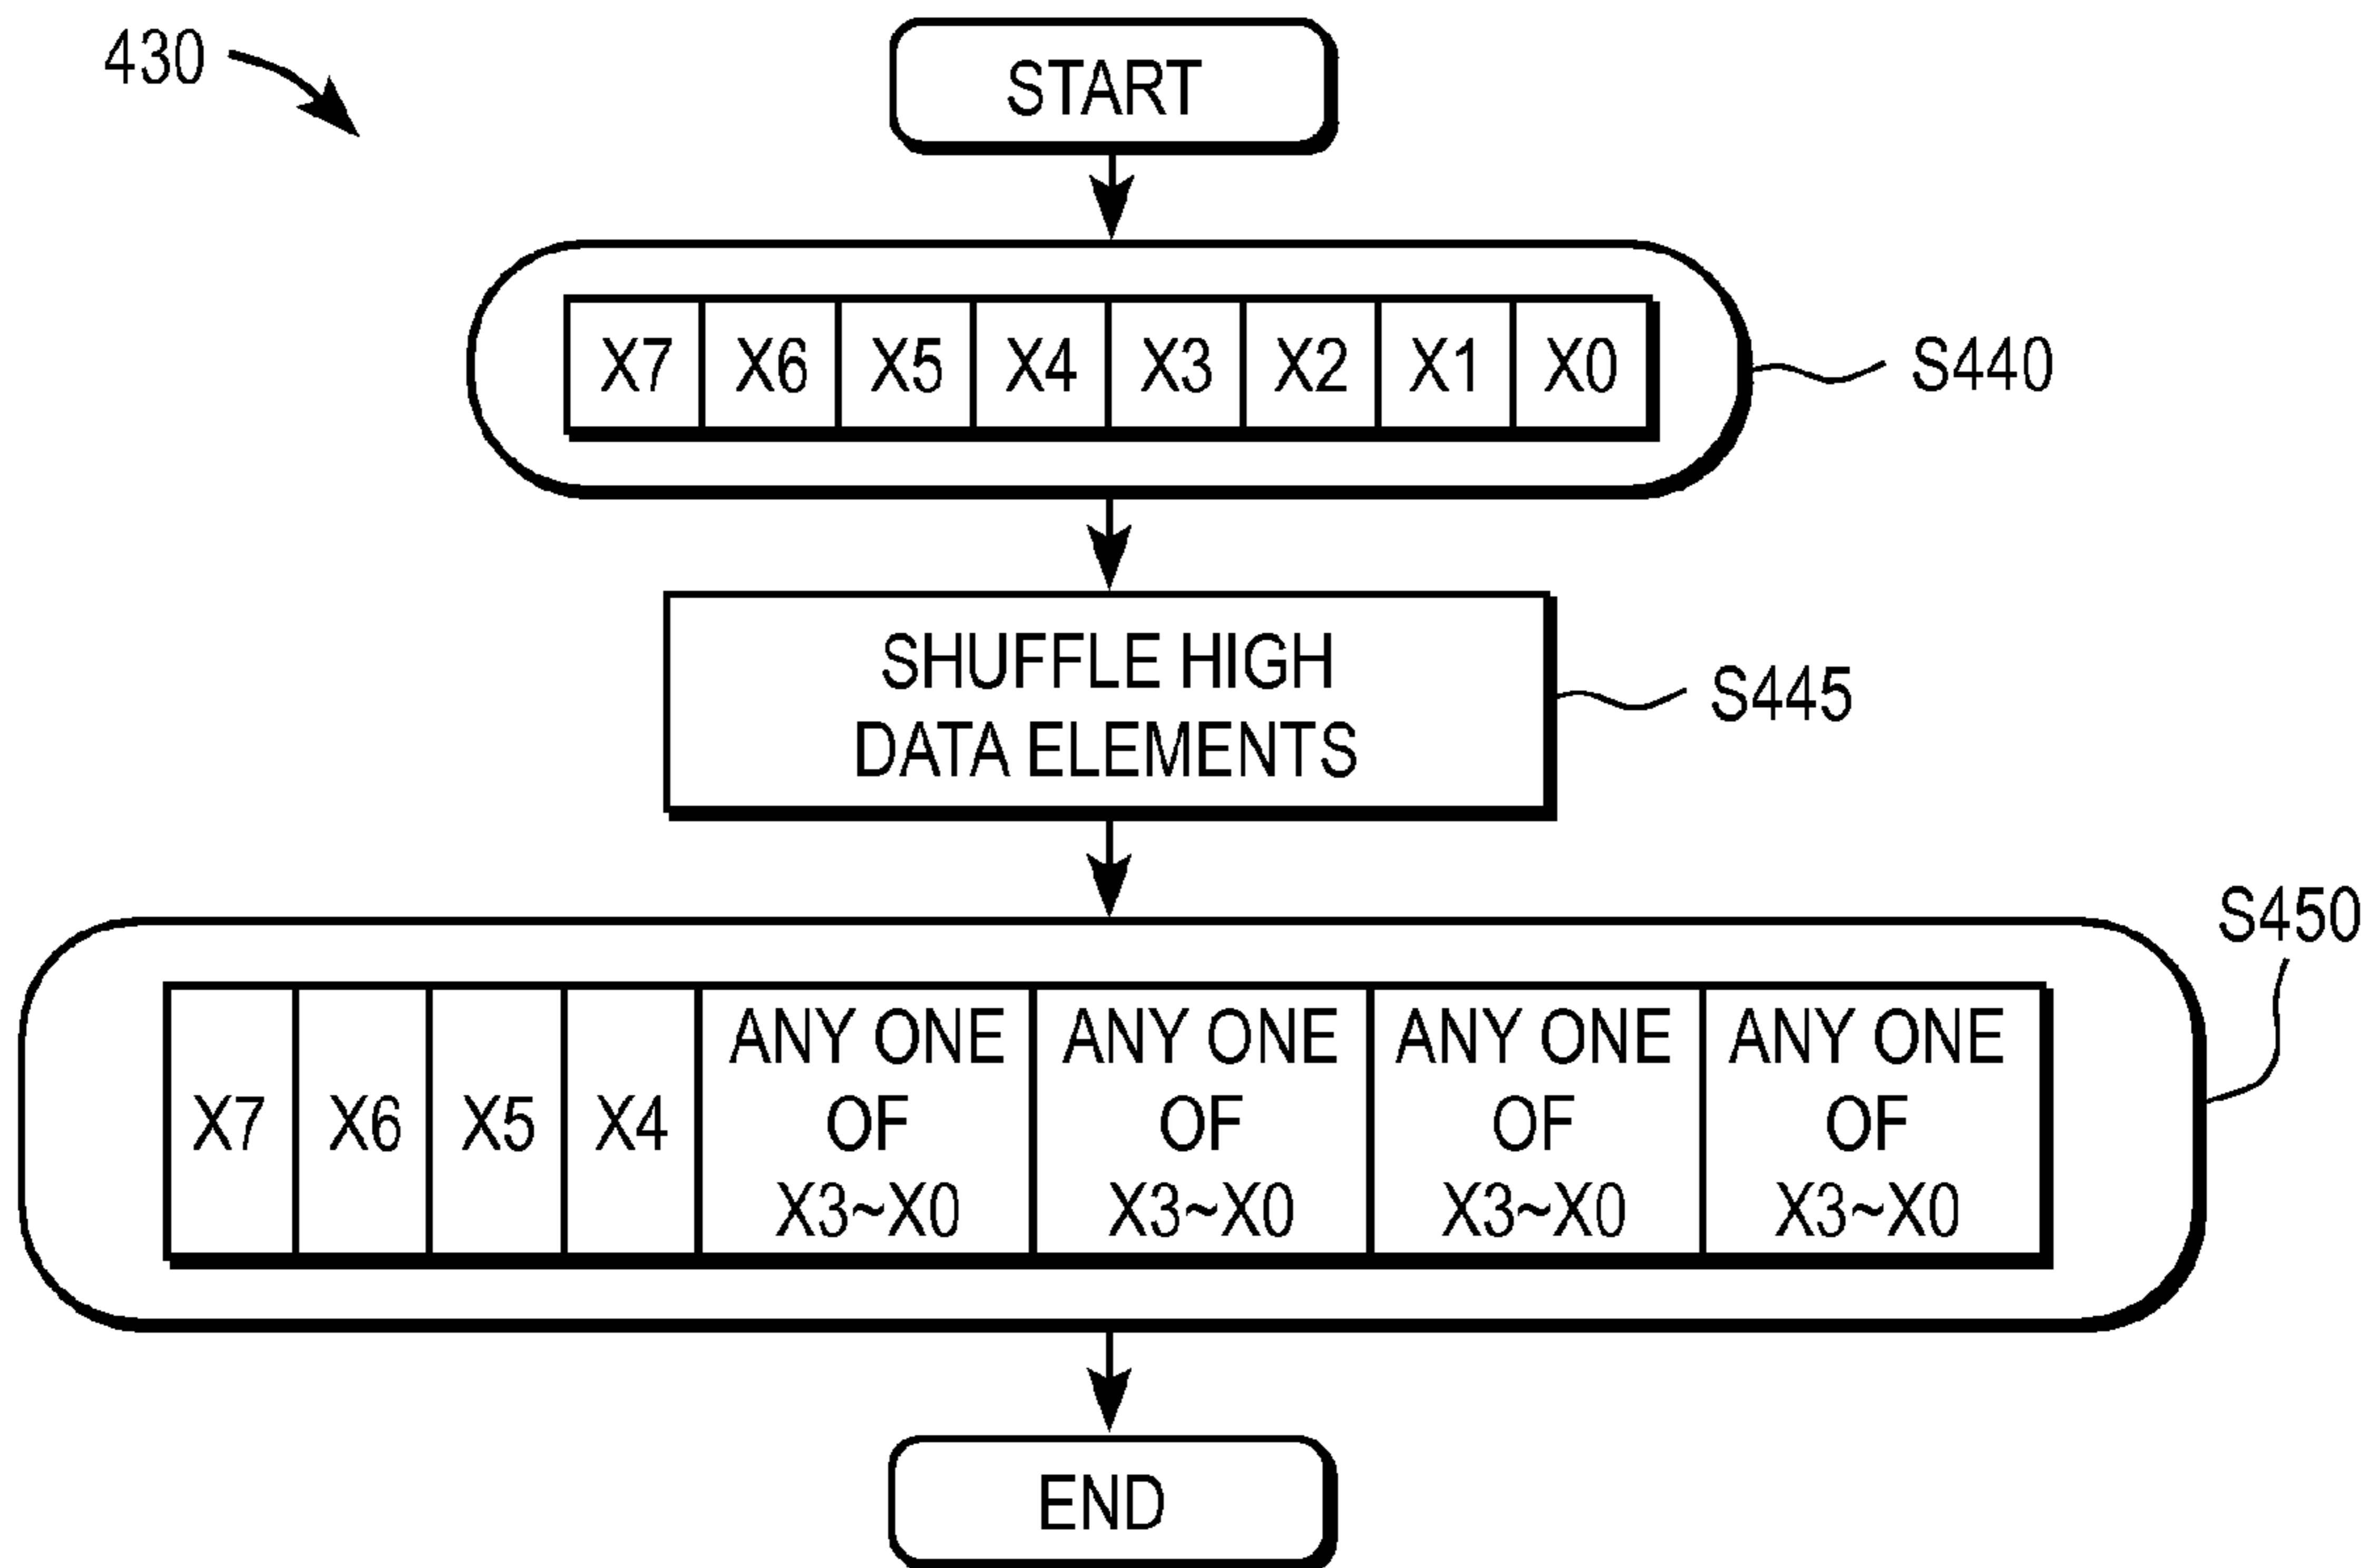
430

START

| X7 | X6 | X5 | X4 | X3 | X2 | X1 | X0 |
|---|---|---|---|---|---|---|---|

S440

SHUFFLE HIGH DATA ELEMENTS

S445

S450

| X7 | X6 | X5 | X4 | ANY ONE OF X3~X0 | ANY ONE OF X3~X0 | ANY ONE OF X3~X0 | ANY ONE OF X3~X0 |
|---|---|---|---|---|---|---|---|

END